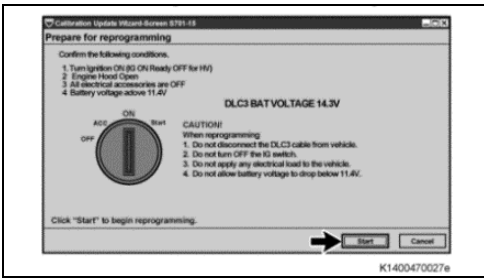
Calibration Update Wizard-Screen S701-15

Prepare for reprogramming

Confirm the following conditions.

1. Turn Ignition ON (IG ON Ready OFF for HV)
2. Engine Hood Open
3. All electrical accessories are OFF
4. Battery voltage above 11.4V

DLC3 BAT VOLTAGE 14.3V

ON
ACC
Start
OFF

CAUTION!
When reprogramming
1. Do not disconnect the DLC3 cable from vehicle.
2. Do not turn OFF the IG switch.
3. Do not apply any electrical load to the vehicle.
4. Do not allow battery voltage to drop below 11.4V.

Click "Start" to begin reprogramming.

Start
Cancel

K1400470027e